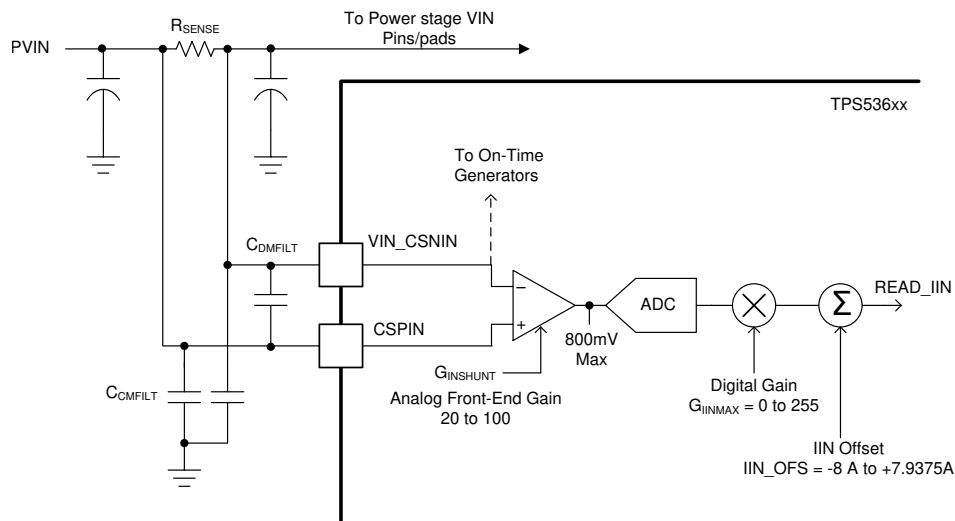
$R_{SENSE}$

To Power stage VIN Pins/pads

PVIN

TPS536xx

To On-Time Generators

$C_{DMFILT}$

VIN_CSNIN

–

+

ADC

READ_IIN

CSPIN

800mV Max

$G_{INSHUNT}$

Analog Front-End Gain 20 to 100

Digital Gain $G_{IINMAX}$ = 0 to 255

$C_{CMFILT}$

IIN Offset IIN_OFS = -8 A to +7.9375A